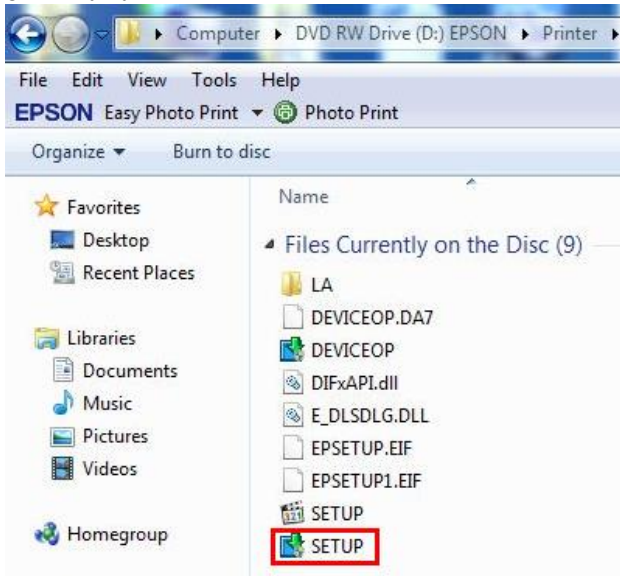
▸ Computer ▸ DVD RW Drive (D:) EPSON ▸ Printer ▸

File Edit View Tools Help

EPSON Easy Photo Print ▾ Photo Print

Organize ▾ Burn to disc

Favorites
Desktop
Recent Places

Libraries
Documents
Music
Pictures
Videos

Homegroup

Name

Files Currently on the Disc (9)

LA
DEVICEOP.DA7
DEVICEOP
DIFxAPI.dll
E_DLSDLG.DLL
EPSETUP.EIF
EPSETUP1.EIF
SETUP
SETUP